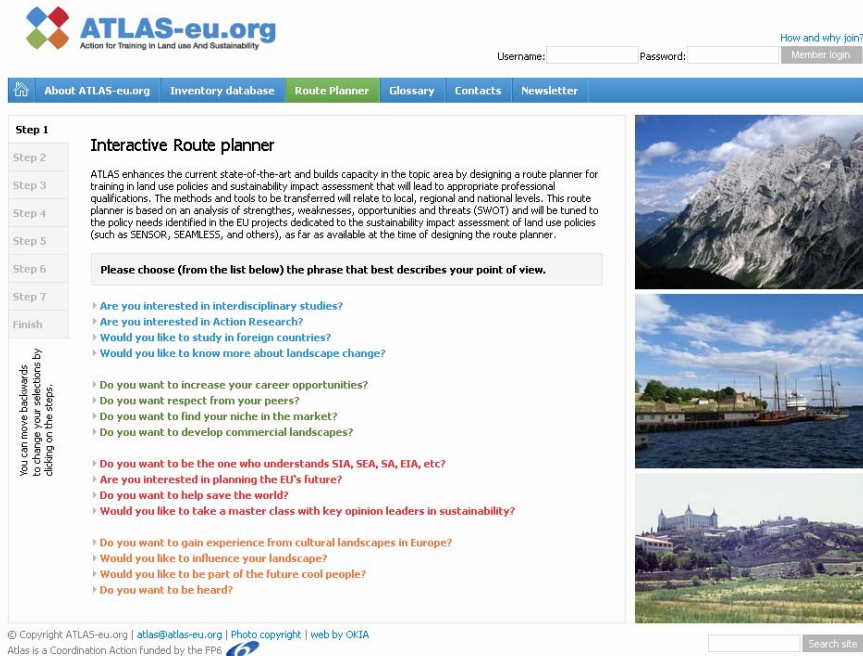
ATLAS-eu.org
Action for Training in Land use And Sustainability

How and why join?
Username: Password: Member login

About ATLAS-eu.org | Inventory database | Route Planner | Glossary | Contacts | Newsletter

Step 1
Step 2
Step 3
Step 4
Step 5
Step 6
Step 7
Finish

You can move backwards to change your selections by clicking on the steps.

Interactive Route planner

ATLAS enhances the current state-of-the-art and builds capacity in the topic area by designing a route planner for training in land use policies and sustainability impact assessment that will lead to appropriate professional qualifications. The methods and tools to be transferred will relate to local, regional and national levels. This route planner is based on an analysis of strengthes, weaknesses, opportunities and threats (SWOT) and will be tuned to the policy needs identified in the EU projects dedicated to the sustainability impact assessment of land use policies (such as SENSOR, SEAMLESS, and others), as far as available at the time of designing the route planner.

Please choose (from the list below) the phrase that best describes your point of view.

Are you interested in interdisciplinary studies?
Are you interested in Action Research?
Would you like to study in foreign countries?
Would you like to know more about landscape change?

Do you want to increase your career opportunities?
Do you want respect from your peers?
Do you want to find your niche in the market?
Do you want to develop commercial landscapes?

Do you want to be the one who understands SIA, SEA, SA, EIA, etc?
Are you interested in planning the EU's future?
Do you want to help save the world?
Would you like to take a master class with key opinion leaders in sustainability?

Do you want to gain experience from cultural landscapes in Europe?
Would you like to influence your landscape?
Would you like to be part of the future cool people?
Do you want to be heard?

© Copyright ATLAS-eu.org | atlas@atlas-eu.org | Photo copyright | web by OKIA
Atlas is a Coordination Action funded by the FP6

Search site